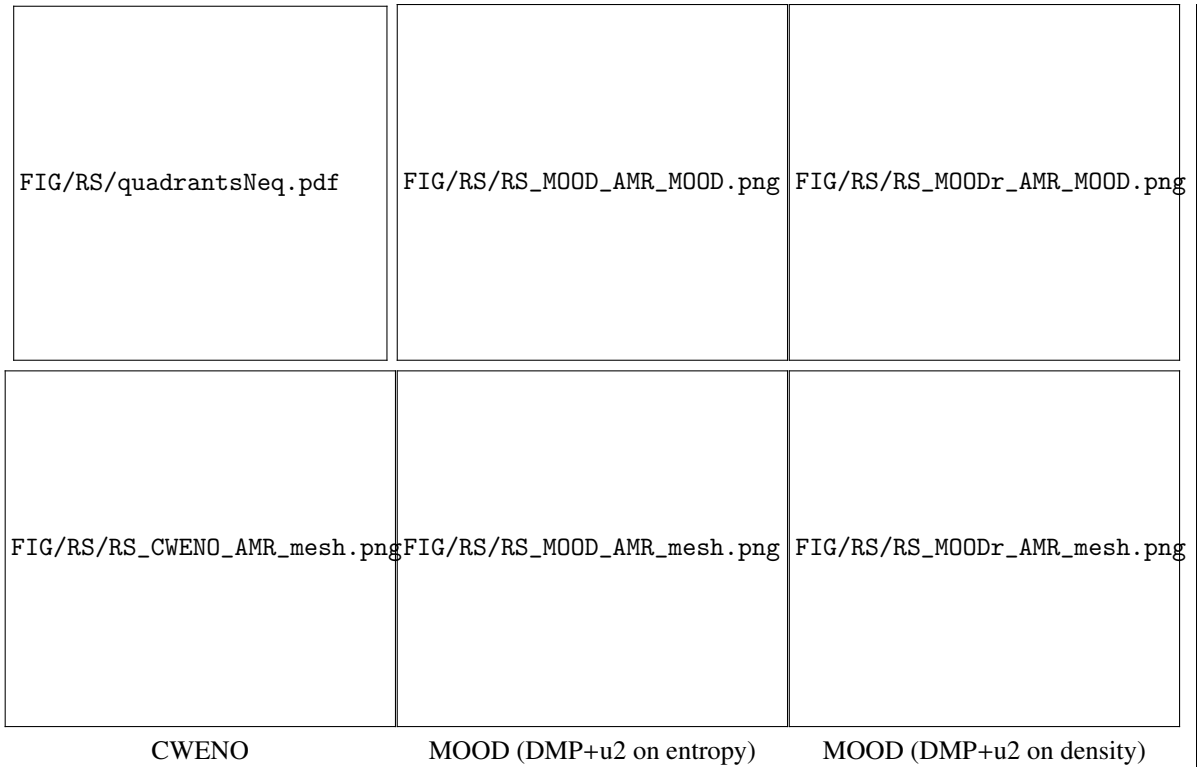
| FIG/RS/quadrantsNeq.pdf | FIG/RS/RS_MOOD_AMR_MOOD.png | FIG/RS/RS_MOODr_AMR_MOOD.png |
|---|---|---|
| FIG/RS/RS_CWENO_AMR_mesh.png | FIG/RS/RS_MOOD_AMR_mesh.png | FIG/RS/RS_MOODr_AMR_mesh.png |
| CWENO | MOOD (DMP+u2 on entropy) | MOOD (DMP+u2 on density) |